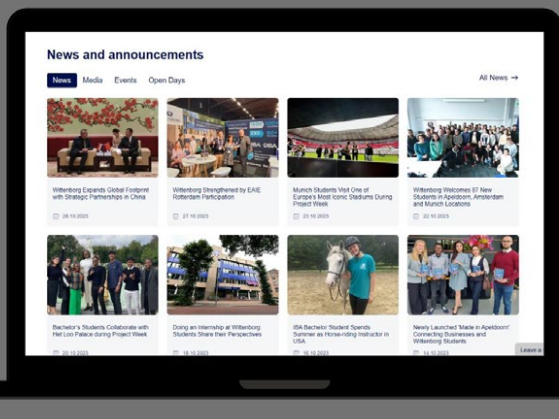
News and announcements

News Media Events Open Days

All News →

Wittenborg Expands Global Footprint with Strategic Partnerships in China

28.10.2023

Wittenborg Strengthened by EAIE Rotterdam Participation

27.10.2023

Munich Students Visit One of Europe's Most Iconic Stadiums During Project Week

23.10.2023

Wittenborg Welcomes 87 New Students in Apeldoorn, Amsterdam and Munich Locations

22.10.2023

Bachelor's Students Collaborate with Het Loo Palace during Project Week

20.10.2023

Doing an Internship at Wittenborg: Students Share their Perspectives

18.10.2023

IBA Bachelor Student Spends Summer as Horse-riding Instructor in USA

16.10.2023

Newly Launched 'Made in Apeldoorn' Connecting Businesses and Wittenborg Students

14.10.2023

Leave a